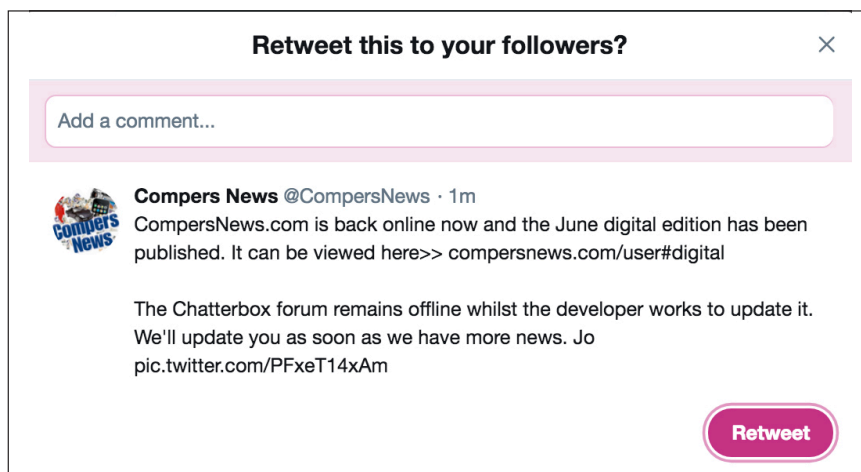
Retweet this to your followers?

×

Add a comment...

Compers News

Compers News @CompersNews · 1m

CompersNews.com is back online now and the June digital edition has been published. It can be viewed here>> compersnews.com/user#digital

The Chatterbox forum remains offline whilst the developer works to update it. We'll update you as soon as we have more news. Jo pic.twitter.com/PFxeT14xAm

Retweet